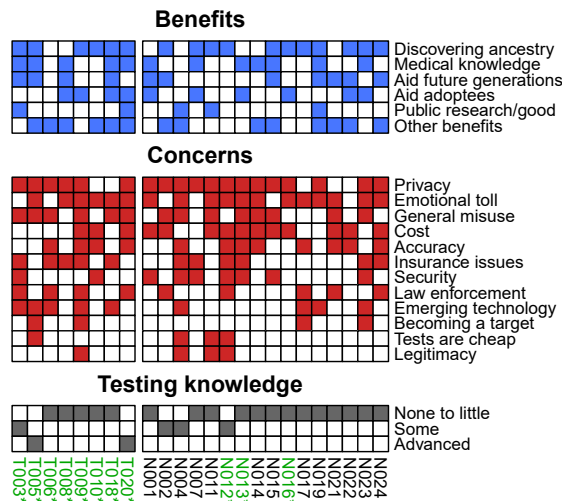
Benefits

Discovering ancestry
Medical knowledge
Aid future generations
Aid adoptees
Public research/good
Other benefits

Concerns

Privacy
Emotional toll
General misuse
Cost
Accuracy
Insurance issues
Security
Law enforcement
Emerging technology
Becoming a target
Tests are cheap
Legitimacy

Testing knowledge

None to little
Some
Advanced

T003
T005
T006
T008
T009
T010
T018
T020
N001
N002
N004
N007
N011
N012
N013
N014
N015
N016
N017
N019
N021
N022
N023
N024